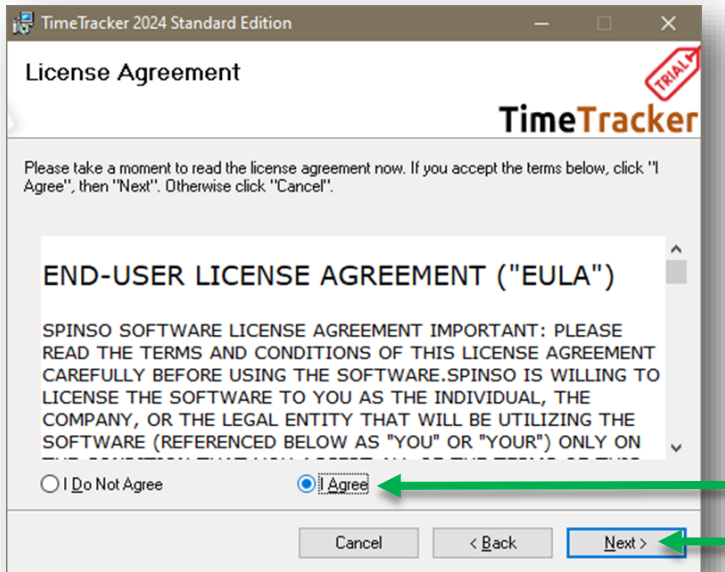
TimeTracker 2024 Standard Edition

License Agreement

TRIAL

TimeTracker

Please take a moment to read the license agreement now. If you accept the terms below, click "I Agree", then "Next". Otherwise click "Cancel".

END-USER LICENSE AGREEMENT ("EULA")

SPINSO SOFTWARE LICENSE AGREEMENT IMPORTANT: PLEASE READ THE TERMS AND CONDITIONS OF THIS LICENSE AGREEMENT CAREFULLY BEFORE USING THE SOFTWARE.SPINSO IS WILLING TO LICENSE THE SOFTWARE TO YOU AS THE INDIVIDUAL, THE COMPANY, OR THE LEGAL ENTITY THAT WILL BE UTILIZING THE SOFTWARE (REFERENCED BELOW AS "YOU" OR "YOUR") ONLY ON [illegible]

I Do Not Agree

I Agree

Cancel

< Back

Next >